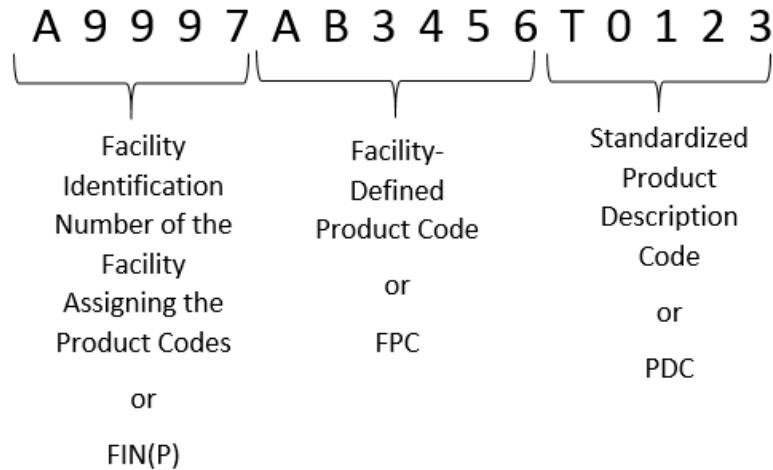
A 9 9 9 7 A B 3 4 5 6 T 0 1 2 3

Facility Identification Number of the Facility Assigning the Product Codes

or

FIN(P)

Facility-Defined Product Code

or

FPC

Standardized Product Description Code

or

PDC